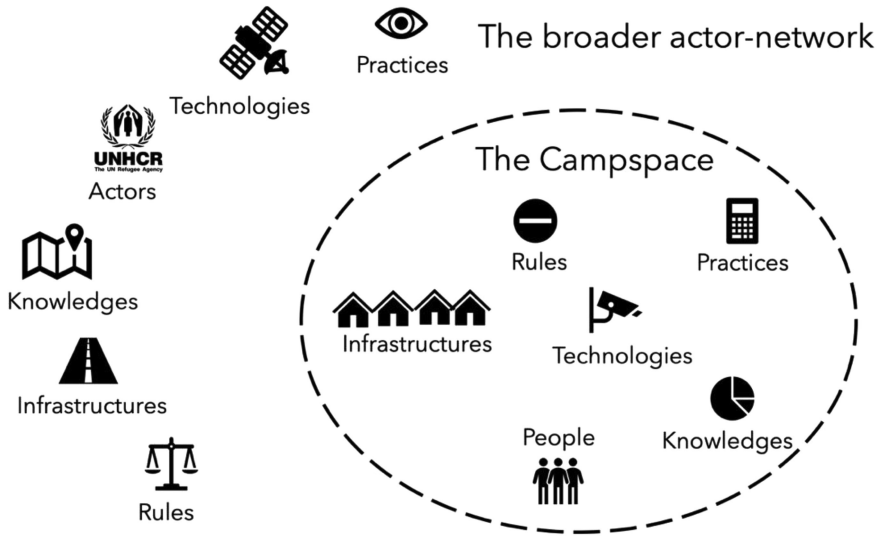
Practices

The broader actor-network

Technologies

UNHCR
The UN Refugee Agency
Actors

Knowledges

Infrastructures

Rules

The Campspace

Rules

Practices

Infrastructures

Technologies

People

Knowledges